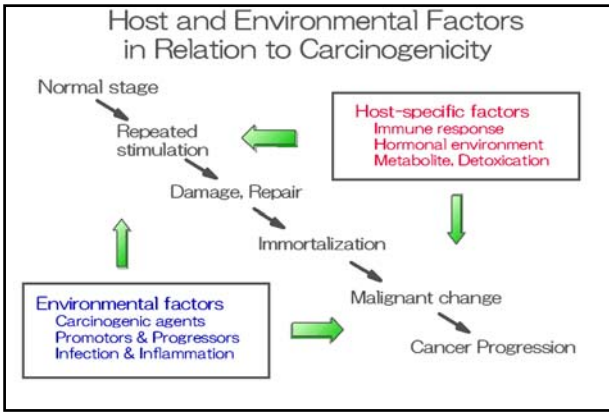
Host and Environmental Factors in Relation to Carcinogenicity

Normal stage

Repeated stimulation

Damage, Repair

Immortalization

Malignant change

Cancer Progression

Host-specific factors
Immune response
Hormonal environment
Metabolite, Detoxication

Environmental factors
Carcinogenic agents
Promotors & Progressors
Infection & Inflammation